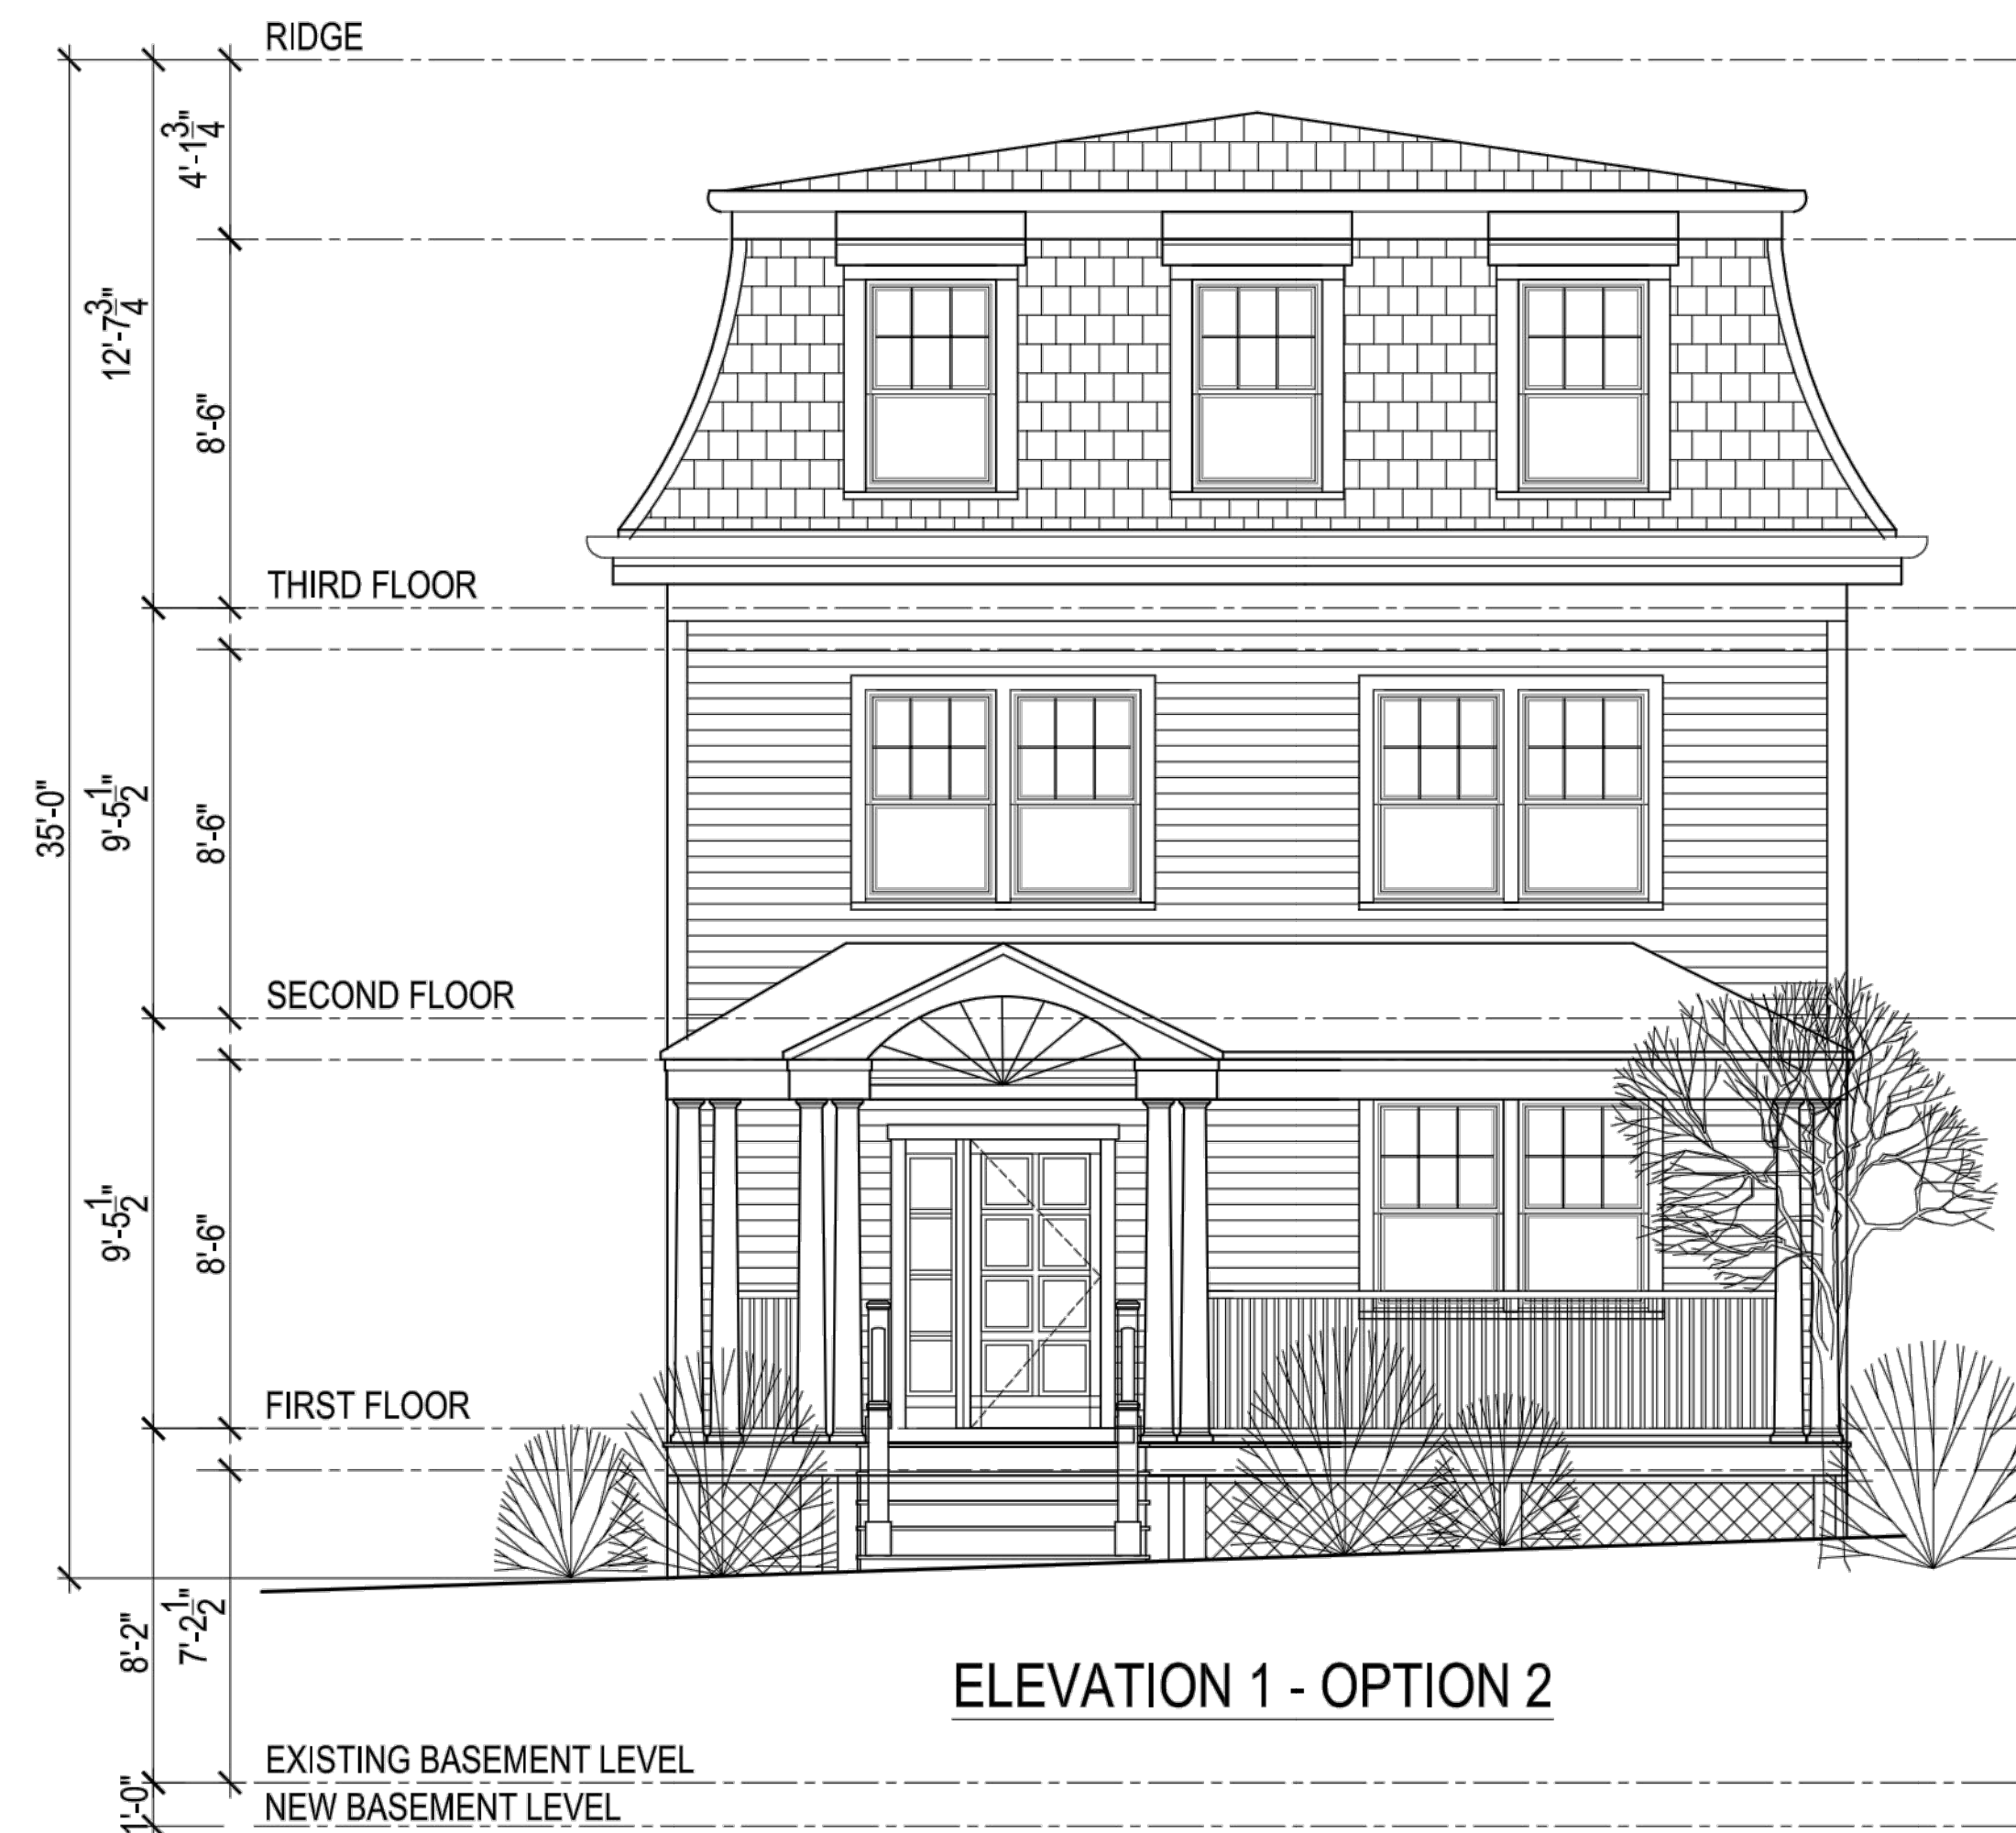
RIDGE

$4'-1\frac{3}{4}"$

$12'-7\frac{3}{4}"$

8'-6"

THIRD FLOOR

35'-0"

$9'-5\frac{1}{2}"$

8'-6"

SECOND FLOOR

$9'-5\frac{1}{2}"$

8'-6"

FIRST FLOOR

8'-2"

$7'-2\frac{1}{2}"$

ELEVATION 1 - OPTION 2

EXISTING BASEMENT LEVEL

1'-0"

NEW BASEMENT LEVEL